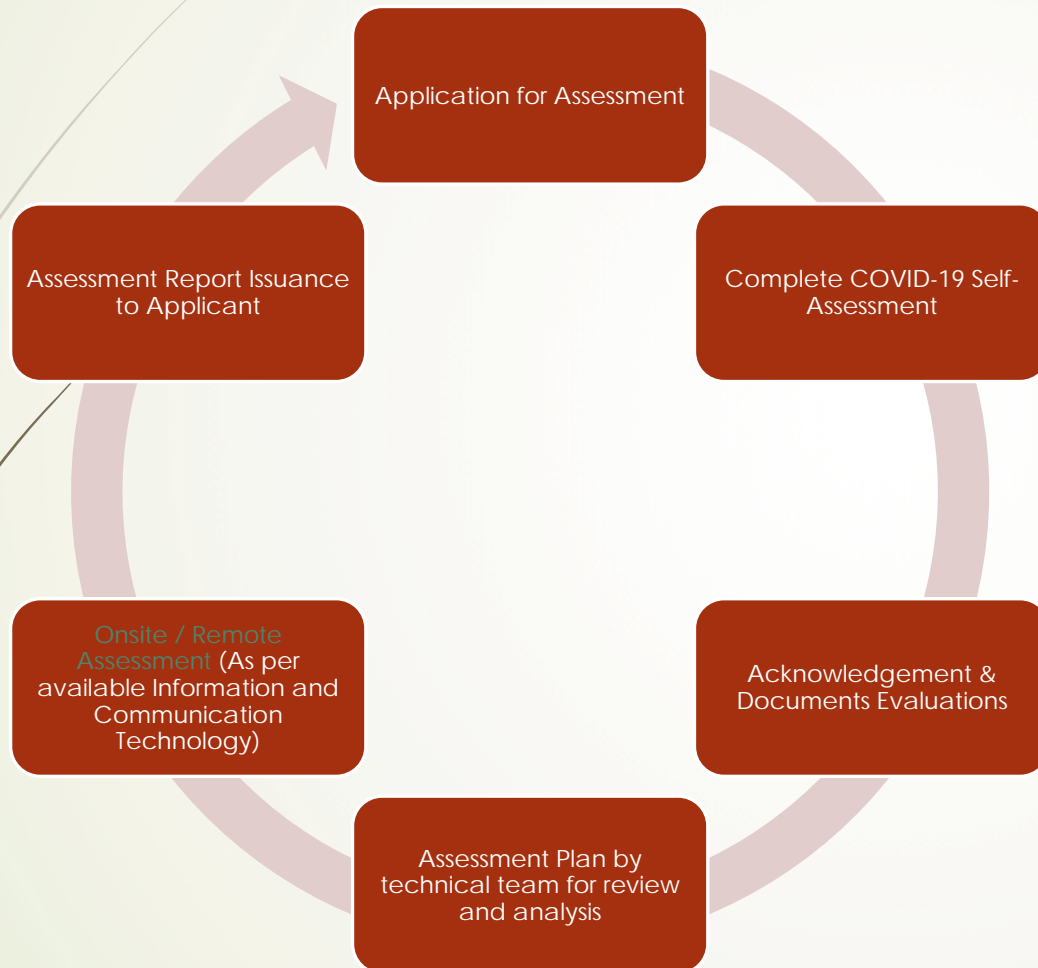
Application for Assessment

Complete COVID-19 Self-Assessment

Acknowledgement & Documents Evaluations

Assessment Plan by technical team for review and analysis

Onsite / Remote Assessment (As per available Information and Communication Technology)

Assessment Report Issuance to Applicant